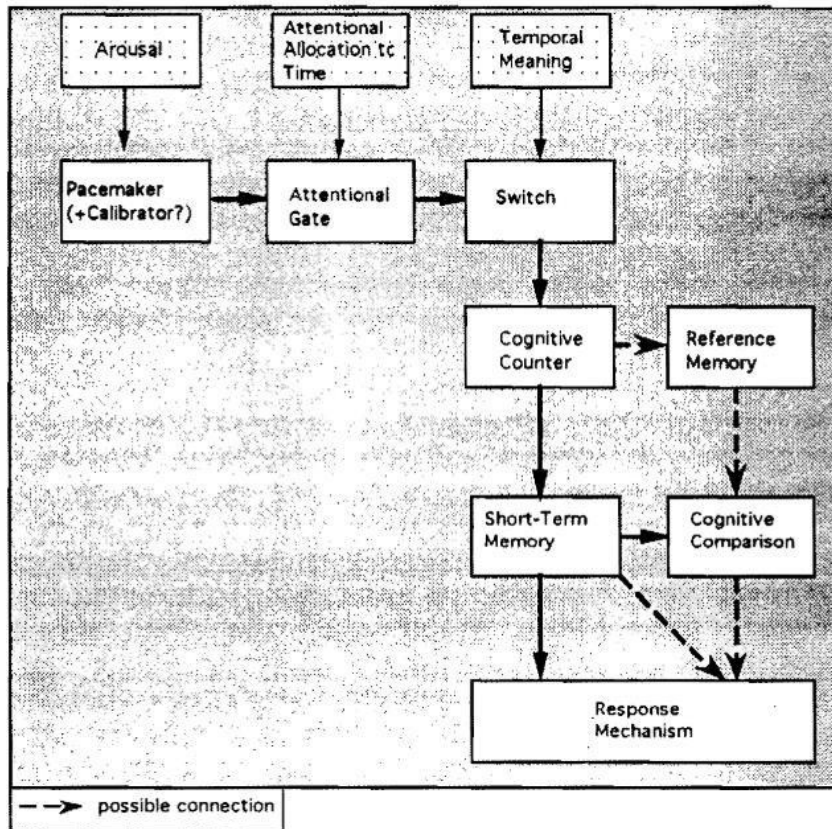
Arousal

Attentional Allocation to Time

Temporal Meaning

Pacemaker (+Calibrator?)

Attentional Gate

Switch

Cognitive Counter

Reference Memory

Short-Term Memory

Cognitive Comparison

Response Mechanism

possible connection